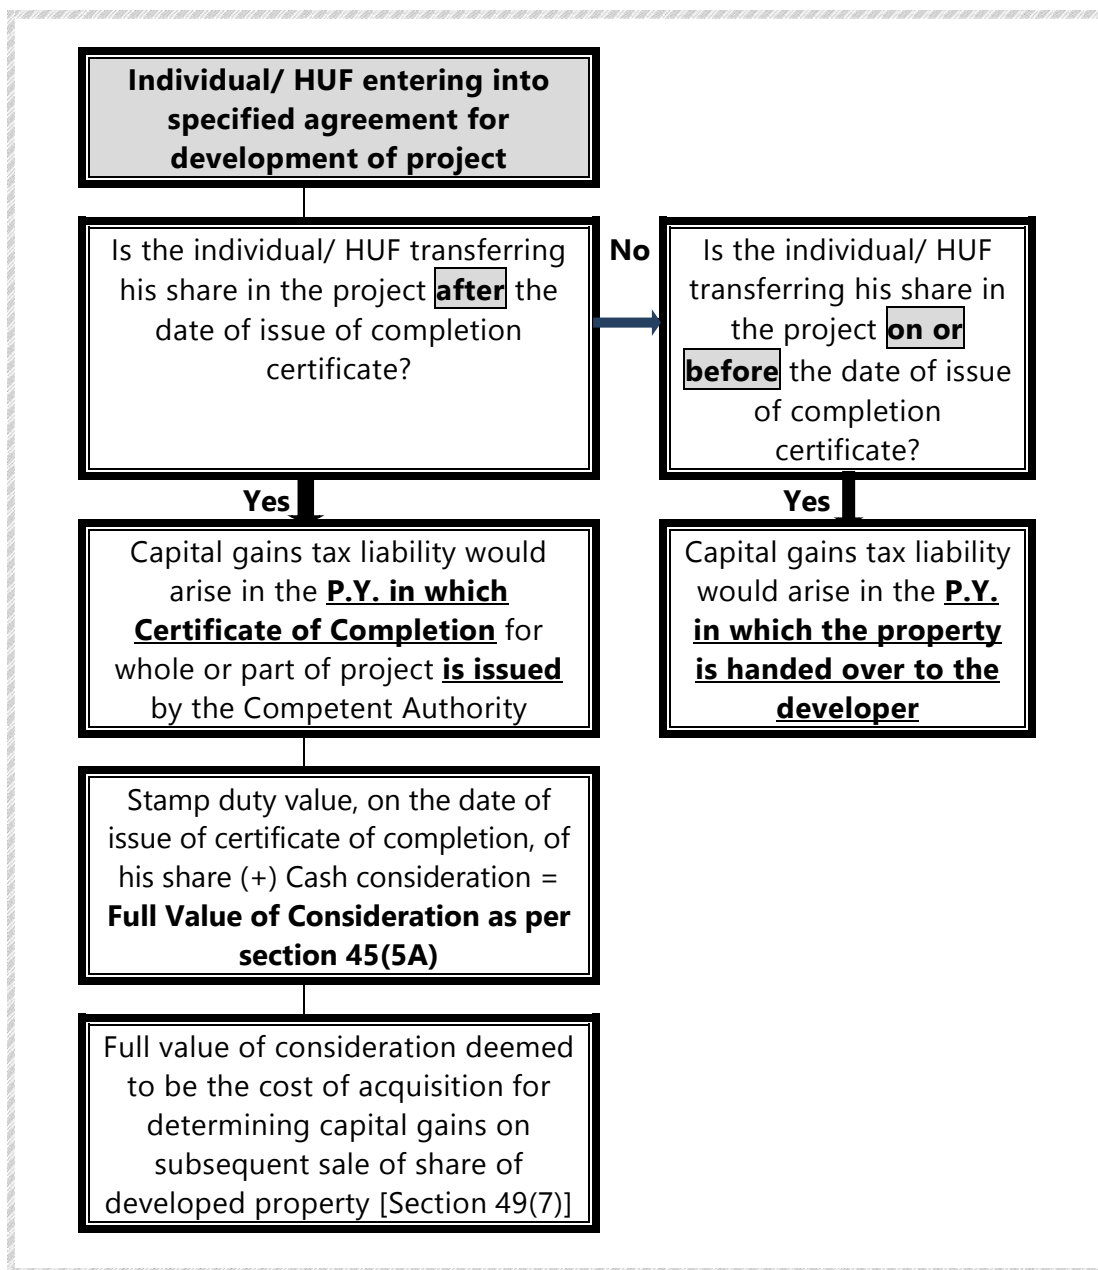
**Individual/ HUF entering into specified agreement for development of project**

Is the individual/ HUF transferring his share in the project **after** the date of issue of completion certificate?

No

Is the individual/ HUF transferring his share in the project **on or before** the date of issue of completion certificate?

Yes

Yes

Capital gains tax liability would arise in the **P.Y. in which Certificate of Completion** for whole or part of project **is issued** by the Competent Authority

Capital gains tax liability would arise in the **P.Y. in which the property is handed over to the developer**

Stamp duty value, on the date of issue of certificate of completion, of his share (+) Cash consideration = **Full Value of Consideration as per section 45(5A)**

Full value of consideration deemed to be the cost of acquisition for determining capital gains on subsequent sale of share of developed property [Section 49(7)]